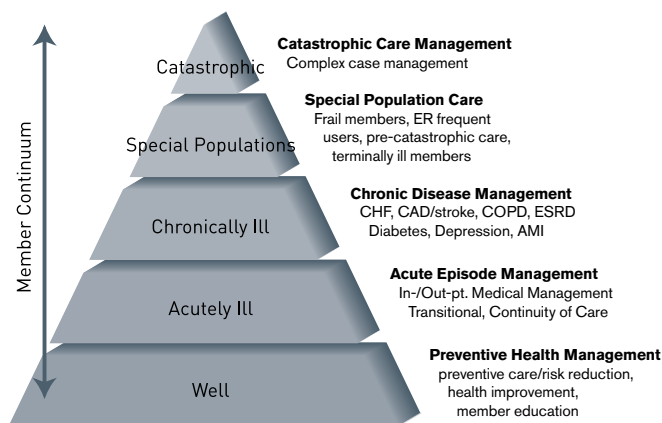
Member Continuum

Catastrophic

Catastrophic Care Management
Complex case management

Special Populations

Special Population Care
Frail members, ER frequent users, pre-catastrophic care, terminally ill members

Chronically Ill

Chronic Disease Management
CHF, CAD/stroke, COPD, ESRD
Diabetes, Depression, AMI

Acutely Ill

Acute Episode Management
In-/Out-pt. Medical Management
Transitional, Continuity of Care

Well

Preventive Health Management
preventive care/risk reduction, health improvement, member education